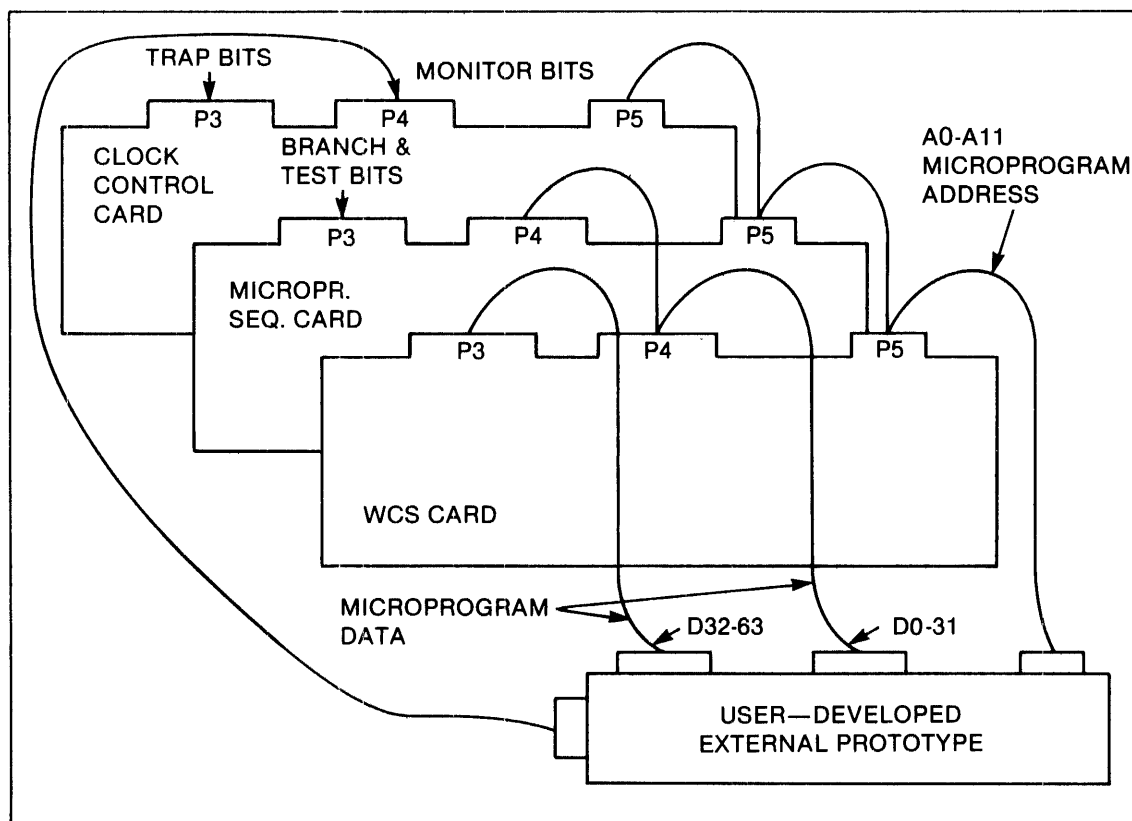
TRAP BITS
MONITOR BITS
P3
P4
P5
CLOCK CONTROL CARD
BRANCH & TEST BITS
A0-A11 MICROPROGRAM ADDRESS
P3
P4
P5
MICROPR. SEQ. CARD
P3
P4
P5
WCS CARD
MICROPROGRAM DATA
D32-63
D0-31
USER—DEVELOPED EXTERNAL PROTOTYPE